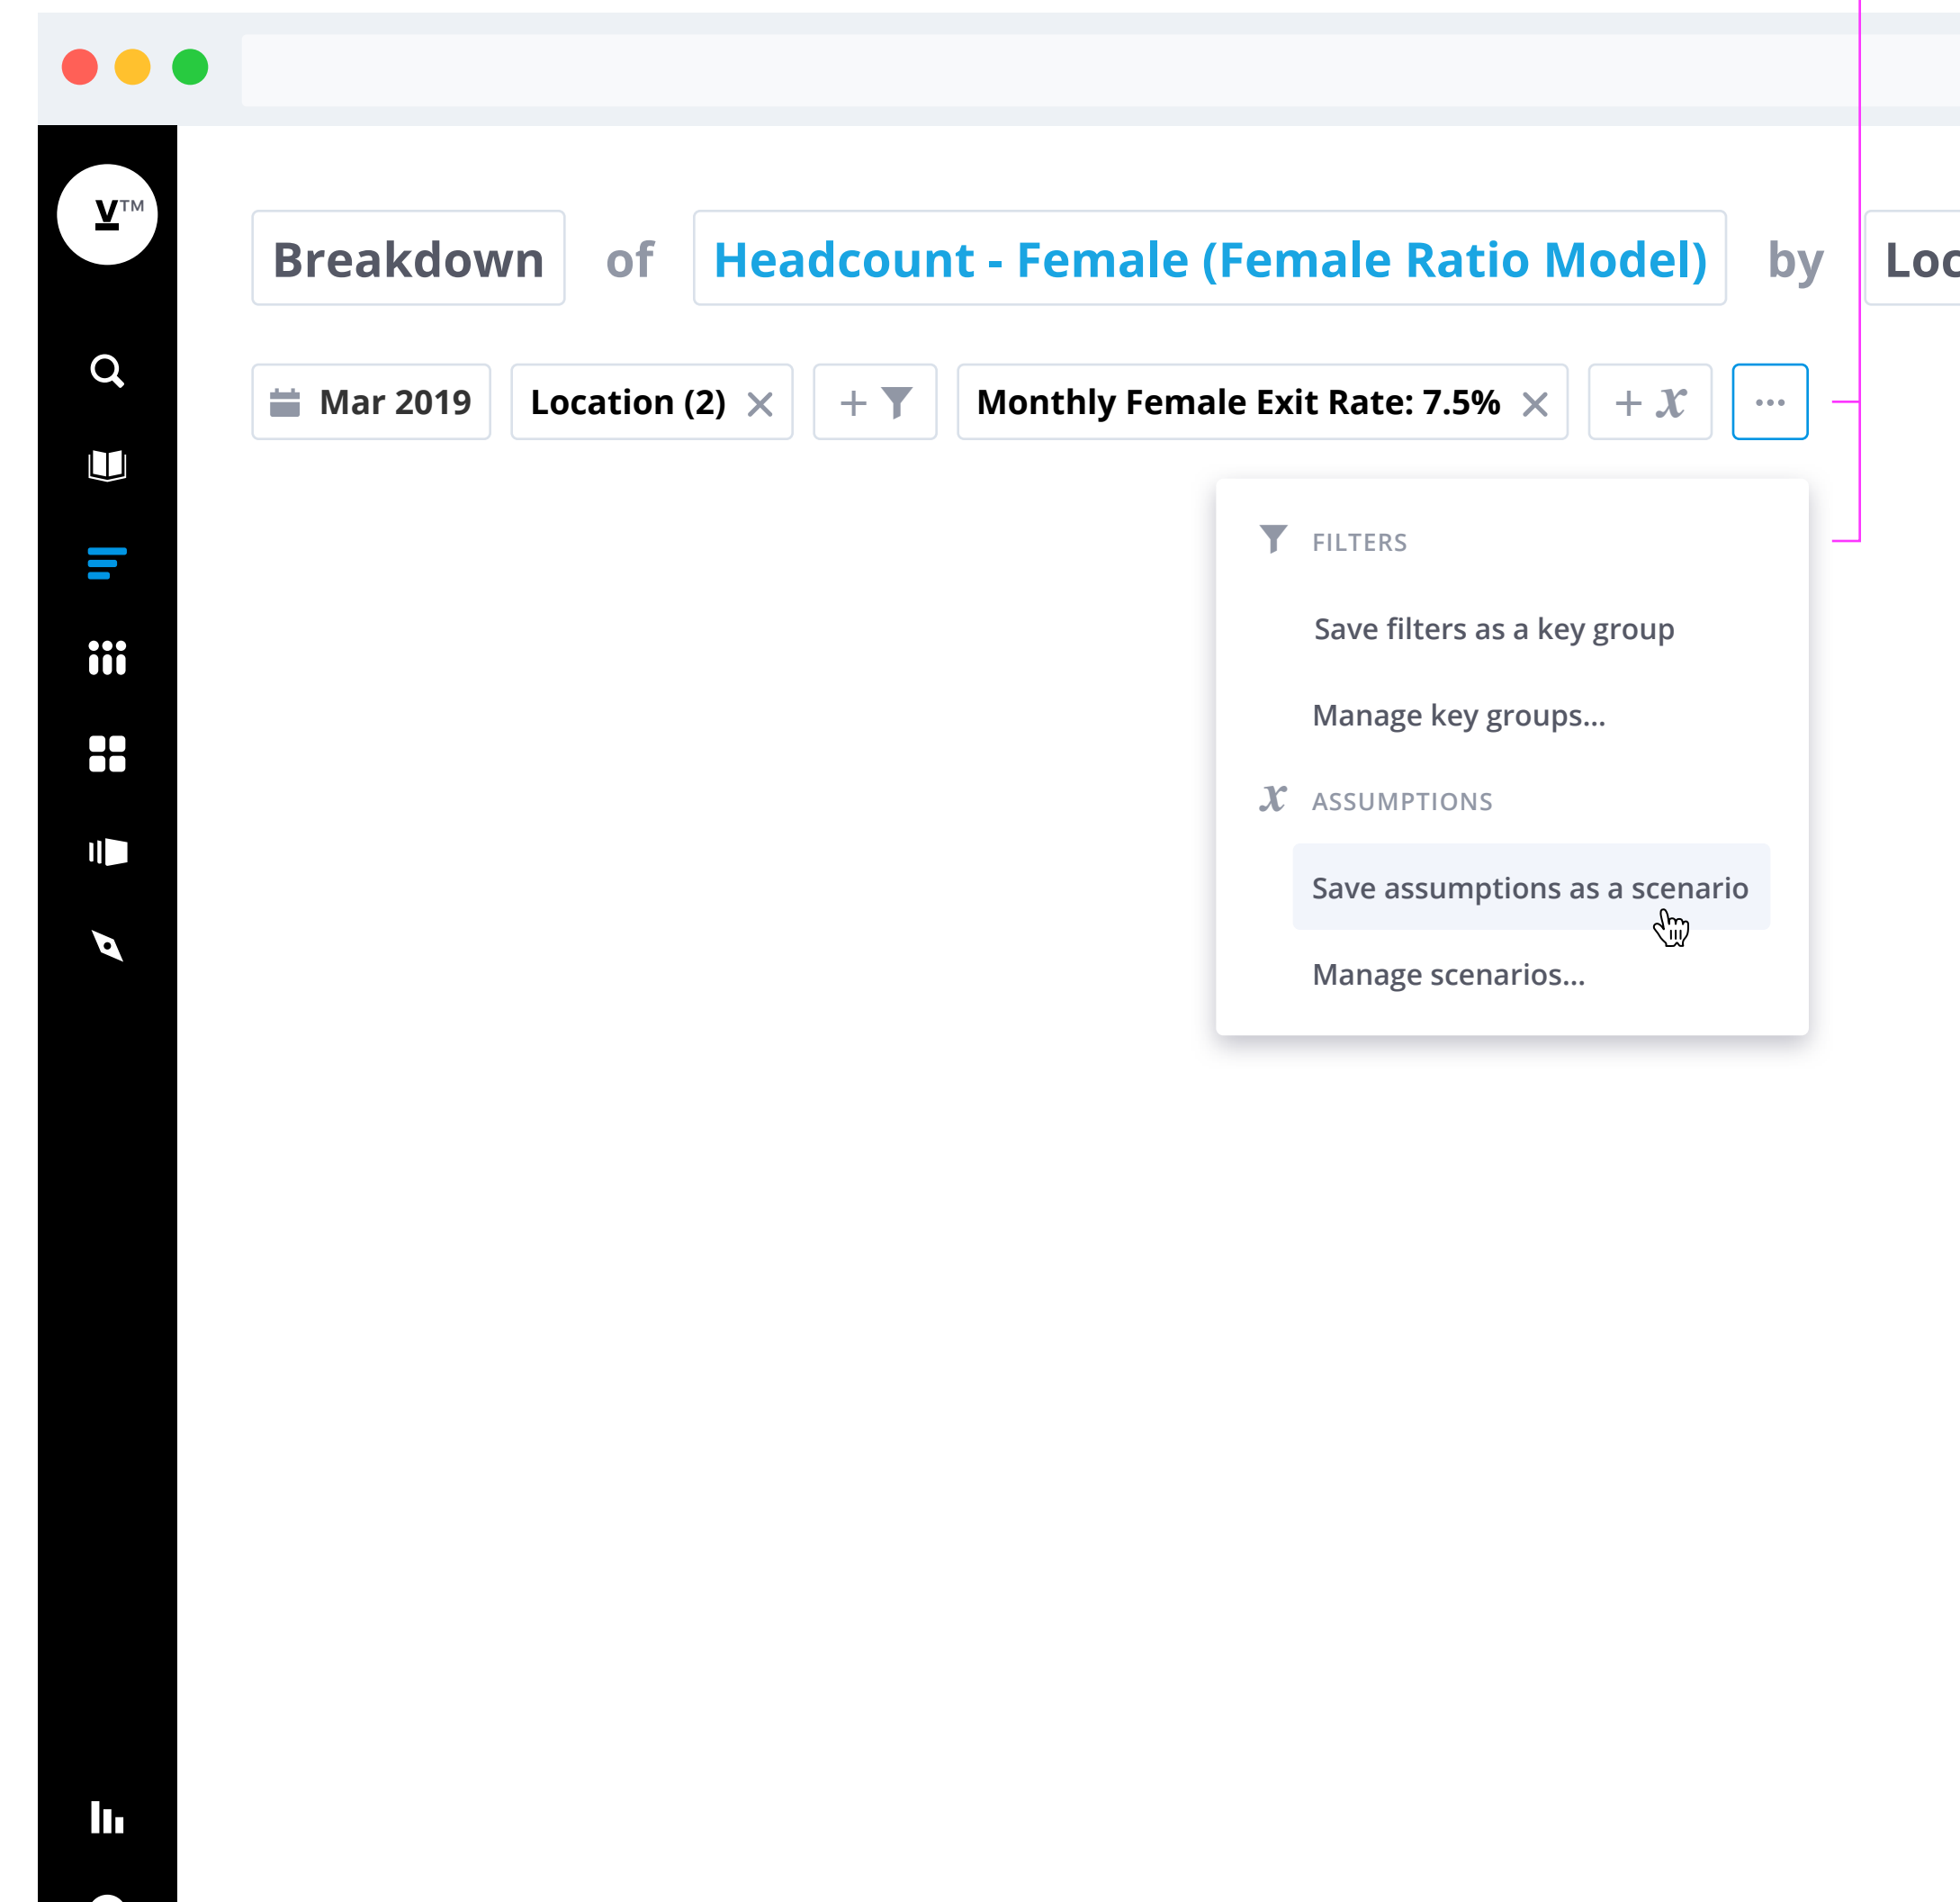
V™

Breakdown of Headcount - Female (Female Ratio Model) by Loc

Mar 2019 Location (2) × + Monthly Female Exit Rate: 7.5% × + $x$ ···

FILTERS

Save filters as a key group

Manage key groups...

ASSUMPTIONS

Save assumptions as a scenario

Manage scenarios...